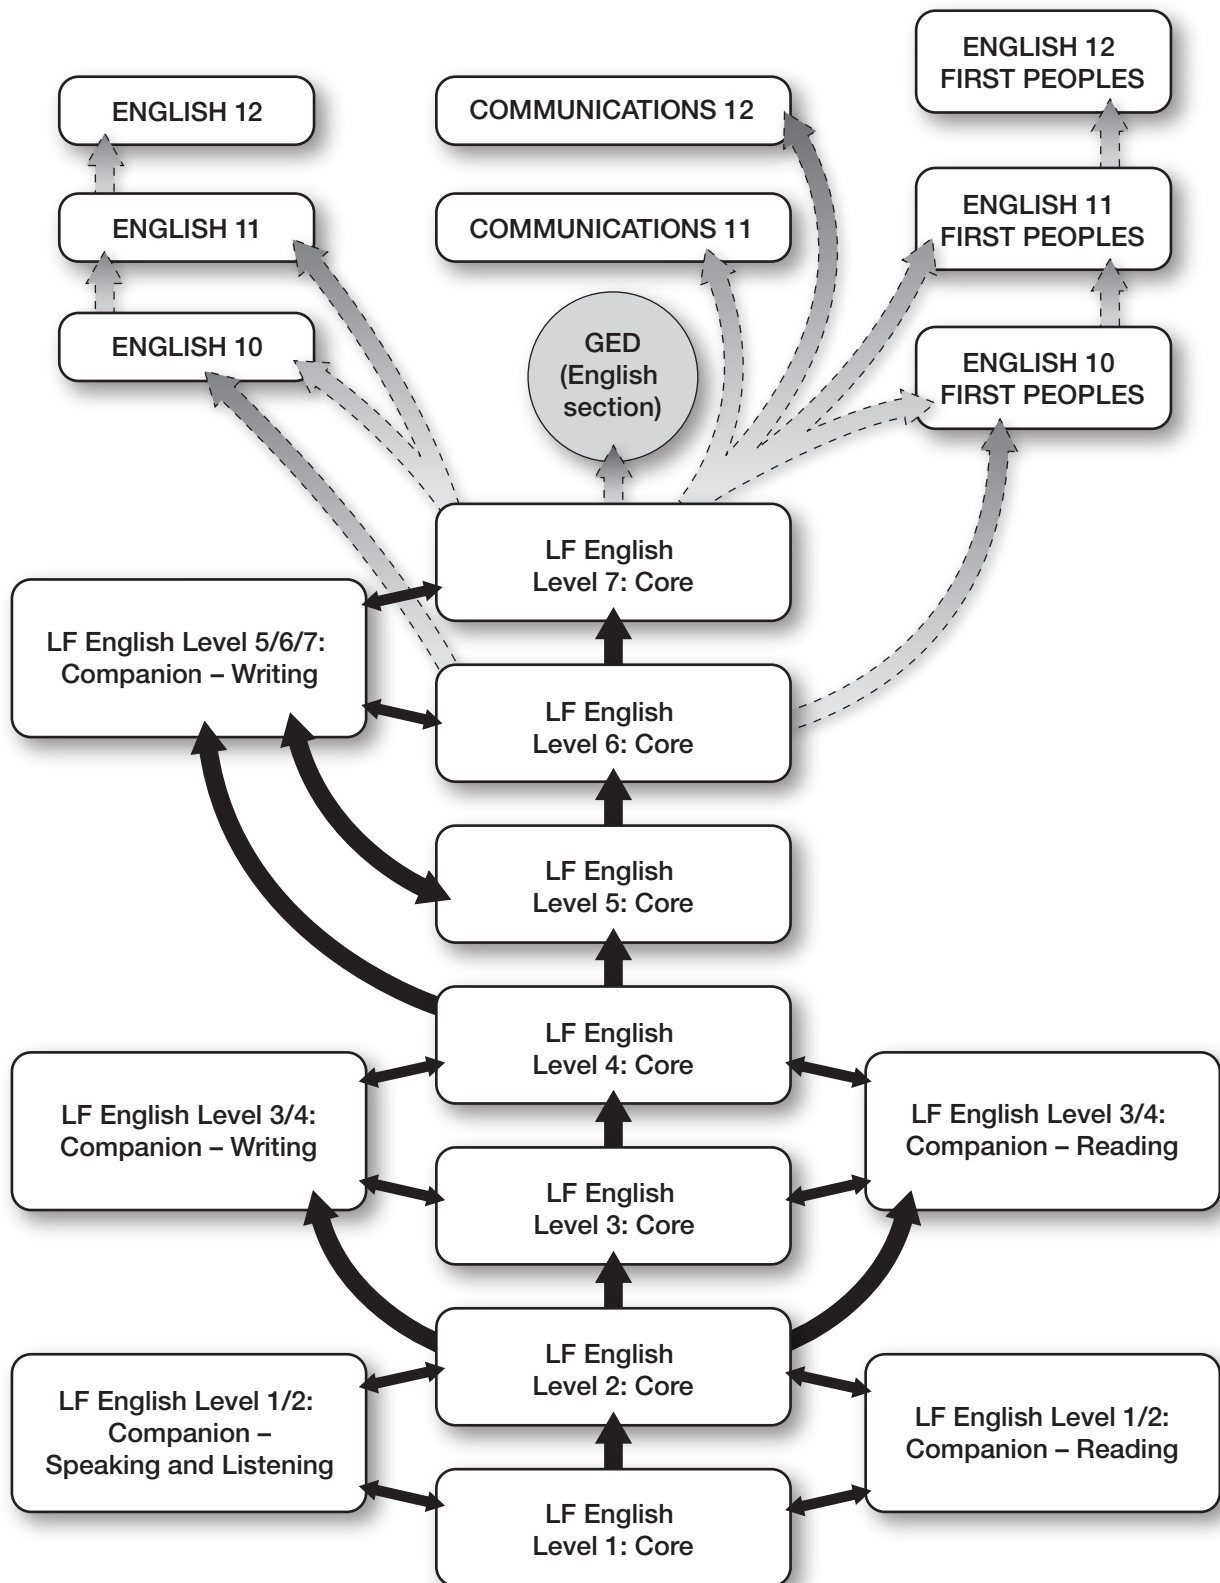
ENGLISH 12

COMMUNICATIONS 12

ENGLISH 12 FIRST PEOPLES

ENGLISH 11

COMMUNICATIONS 11

ENGLISH 11 FIRST PEOPLES

ENGLISH 10

GED (English section)

ENGLISH 10 FIRST PEOPLES

LF English Level 7: Core

LF English Level 5/6/7: Companion – Writing

LF English Level 6: Core

LF English Level 5: Core

LF English Level 4: Core

LF English Level 3/4: Companion – Writing

LF English Level 3/4: Companion – Reading

LF English Level 3: Core

LF English Level 2: Core

LF English Level 1/2: Companion – Speaking and Listening

LF English Level 1/2: Companion – Reading

LF English Level 1: Core